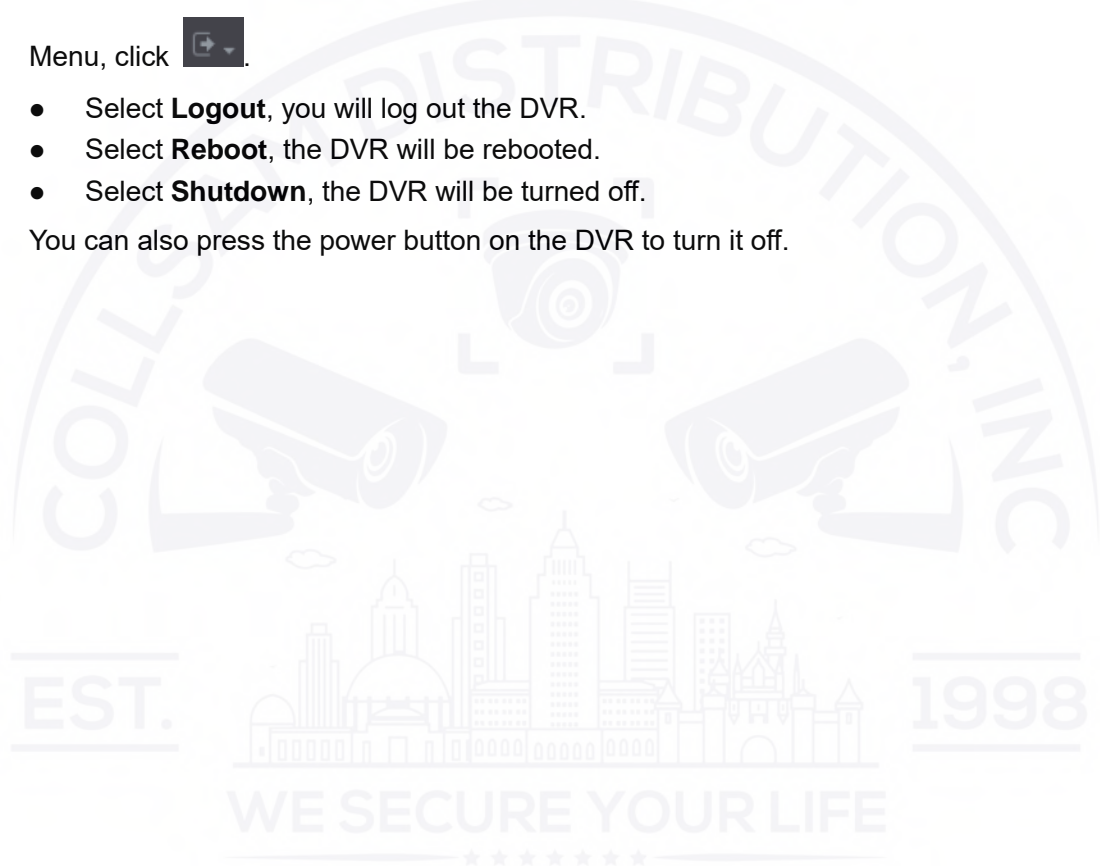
Menu, click .

- Select **Logout**, you will log out the DVR.
- Select **Reboot**, the DVR will be rebooted.
- Select **Shutdown**, the DVR will be turned off.

You can also press the power button on the DVR to turn it off.

COLLSAN DISTRIBUTION, INC

EST. 1998

WE SECURE YOUR LIFE